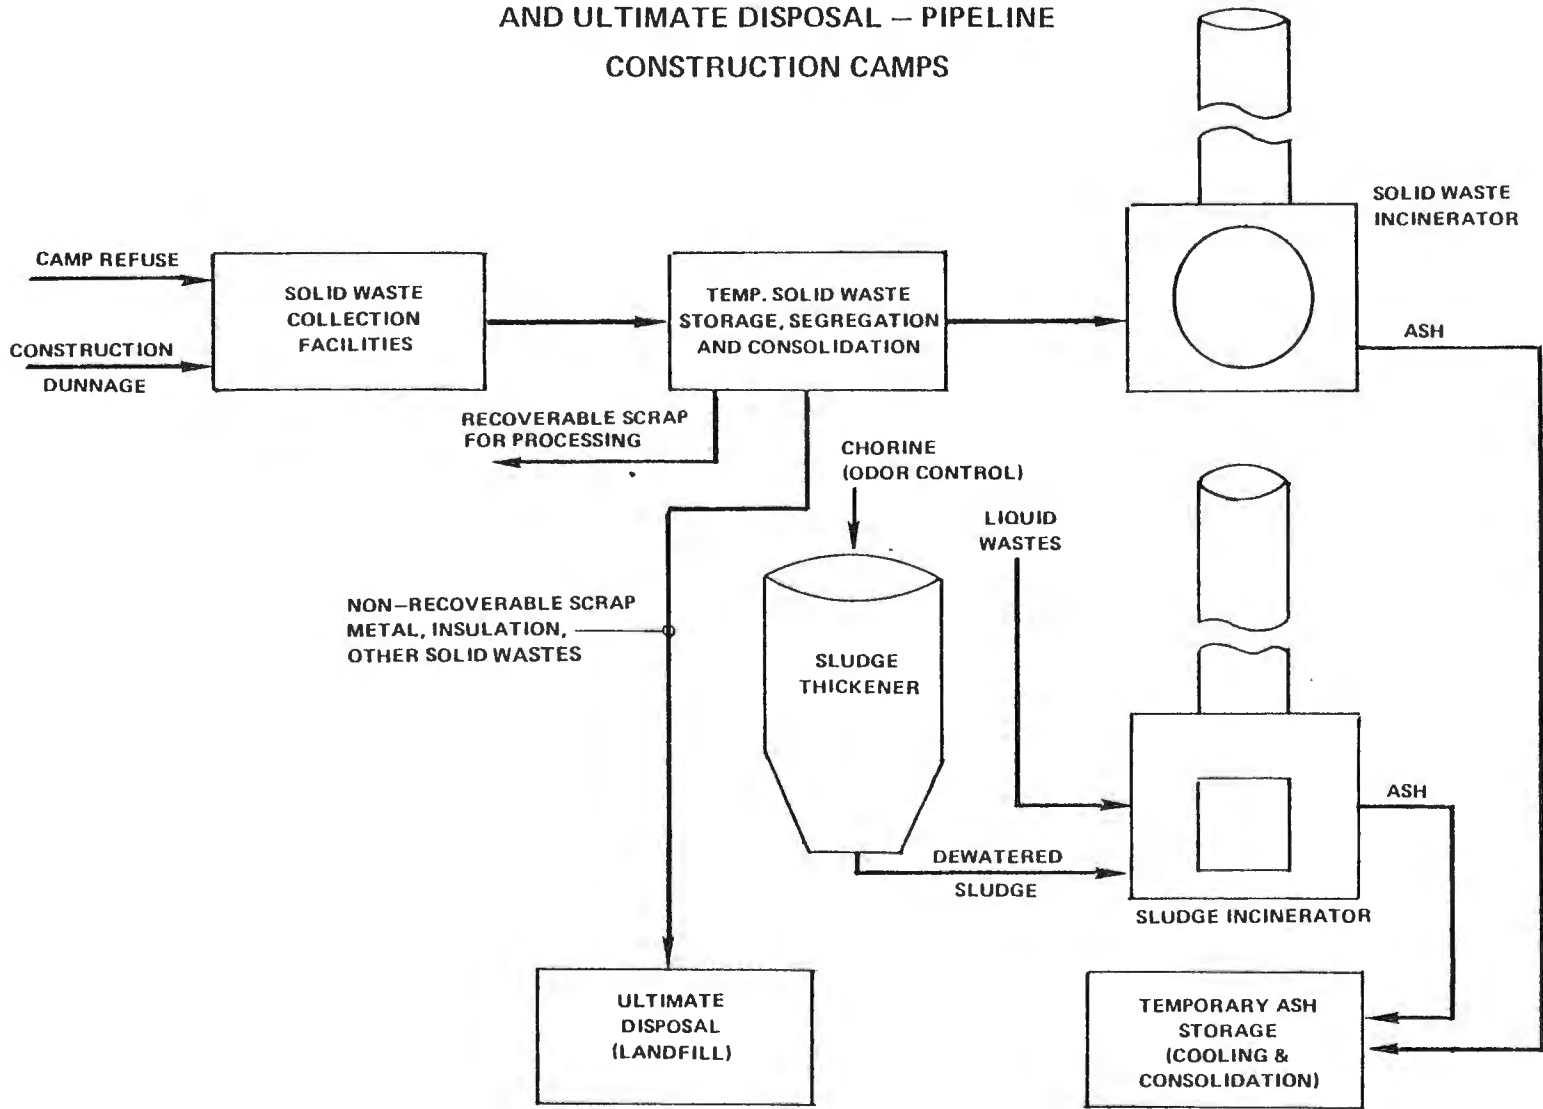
AND ULTIMATE DISPOSAL – PIPELINE
CONSTRUCTION CAMPS

SOLID WASTE INCINERATOR

CAMP REFUSE

CONSTRUCTION DUNNAGE

SOLID WASTE COLLECTION FACILITIES

TEMP. SOLID WASTE STORAGE, SEGREGATION AND CONSOLIDATION

ASH

RECOVERABLE SCRAP FOR PROCESSING

CHORINE (ODOR CONTROL)

LIQUID WASTES

NON–RECOVERABLE SCRAP METAL, INSULATION, OTHER SOLID WASTES

SLUDGE THICKENER

ASH

DEWATERED SLUDGE

SLUDGE INCINERATOR

ULTIMATE DISPOSAL (LANDFILL)

TEMPORARY ASH STORAGE (COOLING & CONSOLIDATION)